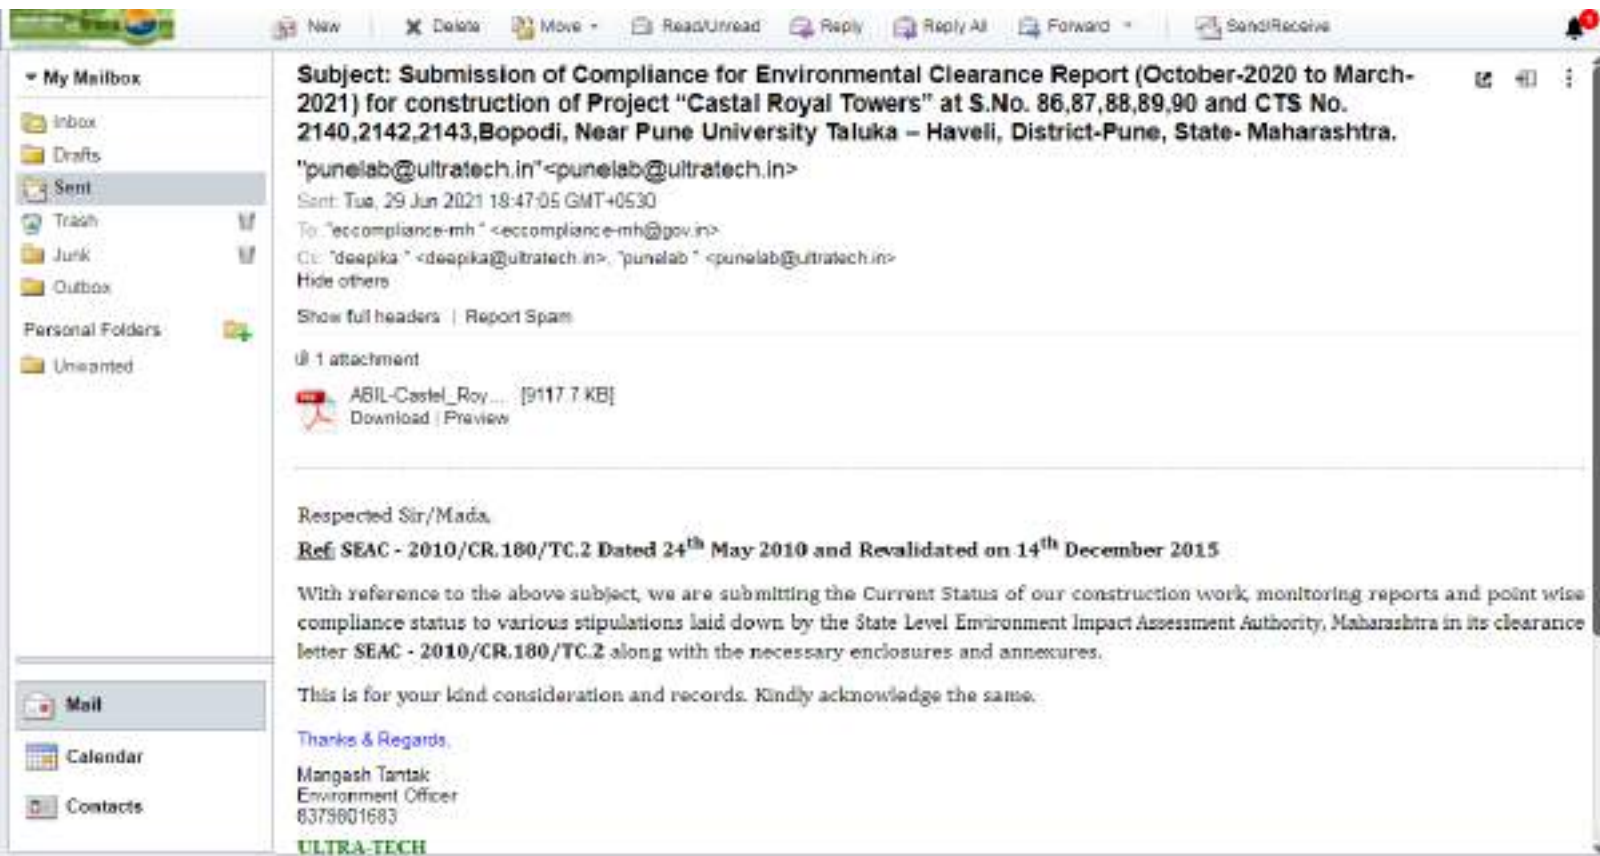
New Delete Move Read/Unread Reply Reply All Forward Send/Receive

My Mailbox
Inbox
Drafts
Sent
Trash
Junk
Outbox
Personal Folders
Unwanted

Mail
Calendar
Contacts

Subject: Submission of Compliance for Environmental Clearance Report (October-2020 to March-2021) for construction of Project "Castal Royal Towers" at S.No. 86,87,88,89,90 and CTS No. 2140,2142,2143,Bopodi, Near Pune University Taluka – Haveli, District-Pune, State- Maharashtra.

"punelab@ultratech.in"<punelab@ultratech.in>
Sent: Tue, 29 Jun 2021 18:47:05 GMT+0530
To: "eccompliance-mh" <eccompliance-mh@gov.in>
Cc: "deepika" <deepika@ultratech.in>, "punelab" <punelab@ultratech.in>
Hide others

Show full headers | Report Spam

1 attachment
ABIL-Castel_Roy.... [9117.7 KB]
Download | Preview

Respected Sir/Mada,

Ref: SEAC - 2010/CR.180/TC.2 Dated 24$^{th}$ May 2010 and Revalidated on 14$^{th}$ December 2015

With reference to the above subject, we are submitting the Current Status of our construction work, monitoring reports and point wise compliance status to various stipulations laid down by the State Level Environment Impact Assessment Authority, Maharashtra in its clearance letter SEAC - 2010/CR.180/TC.2 along with the necessary enclosures and annexures.

This is for your kind consideration and records. Kindly acknowledge the same.

Thanks & Regards,

Mangesh Tantak
Environment Officer
8379801683
ULTRA-TECH